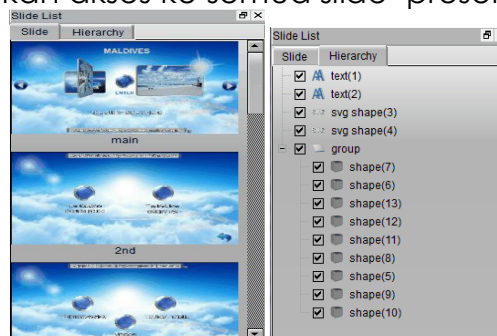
kan akses ke semua slide presen

Slide List
Slide
Hierarchy
MALDIVES
main
2nd

Slide List
Slide
Hierarchy
text(1)
text(2)
svg shape(3)
svg shape(4)
group
shape(7)
shape(6)
shape(13)
shape(12)
shape(11)
shape(8)
shape(5)
shape(9)
shape(10)